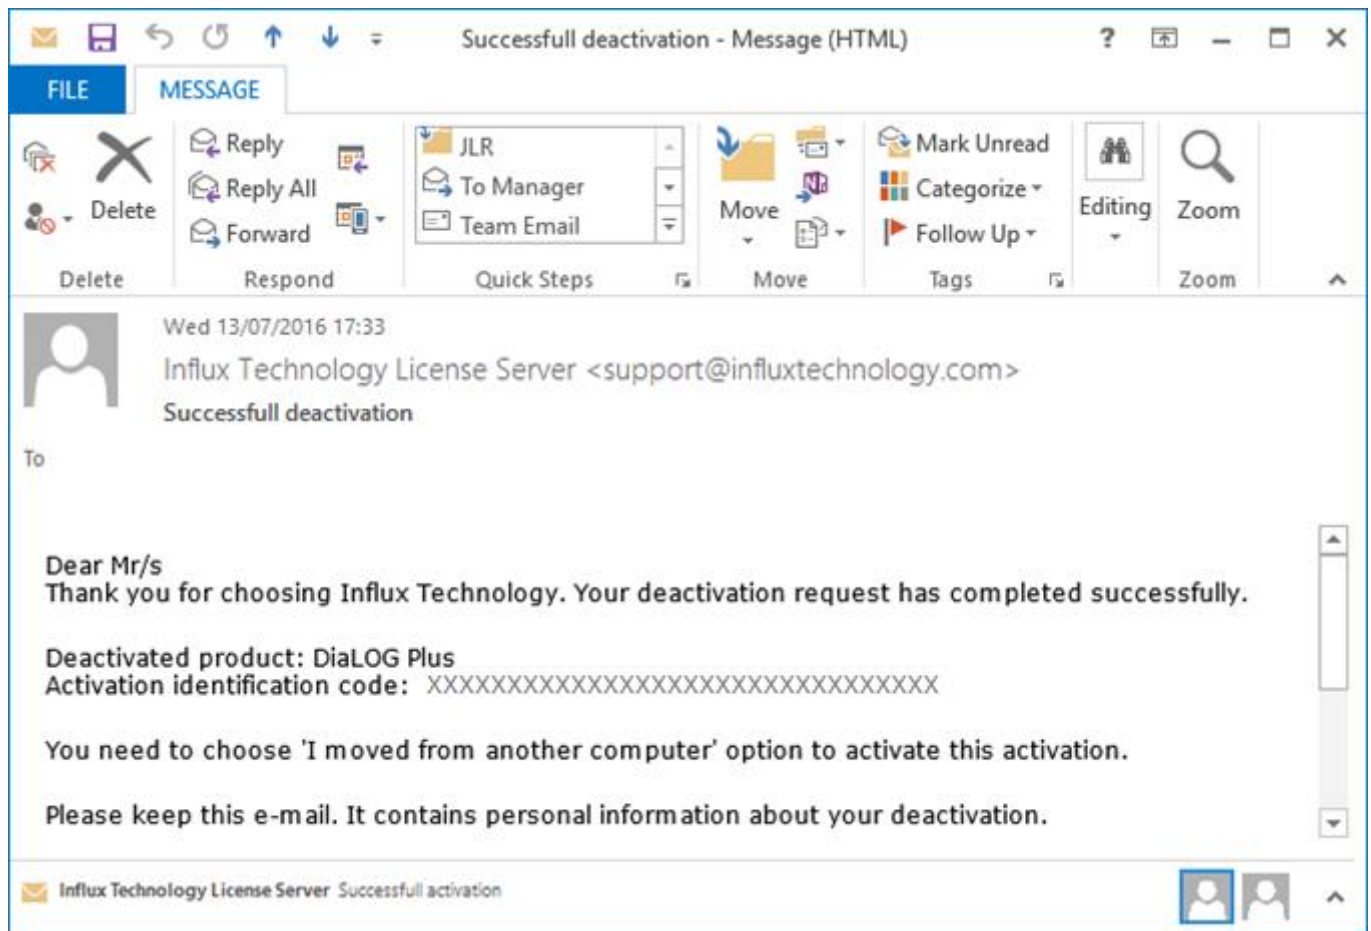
Successfull deactivation - Message (HTML)

?

FILE MESSAGE

Delete

Reply
Reply All
Forward

JLR
To Manager
Team Email

Move

Mark Unread
Categorize
Follow Up

Editing

Zoom

Delete Respond Quick Steps Move Tags Zoom

Wed 13/07/2016 17:33
Influx Technology License Server <support@influxtechnology.com>
Successfull deactivation

To

Dear Mr/s
Thank you for choosing Influx Technology. Your deactivation request has completed successfully.

Deactivated product: DiaLOG Plus
Activation identification code: XXXXXXXXXXXXXXXXXXXXXXXXXXXXXXXX

You need to choose 'I moved from another computer' option to activate this activation.

Please keep this e-mail. It contains personal information about your deactivation.

Influx Technology License Server Successfull activation